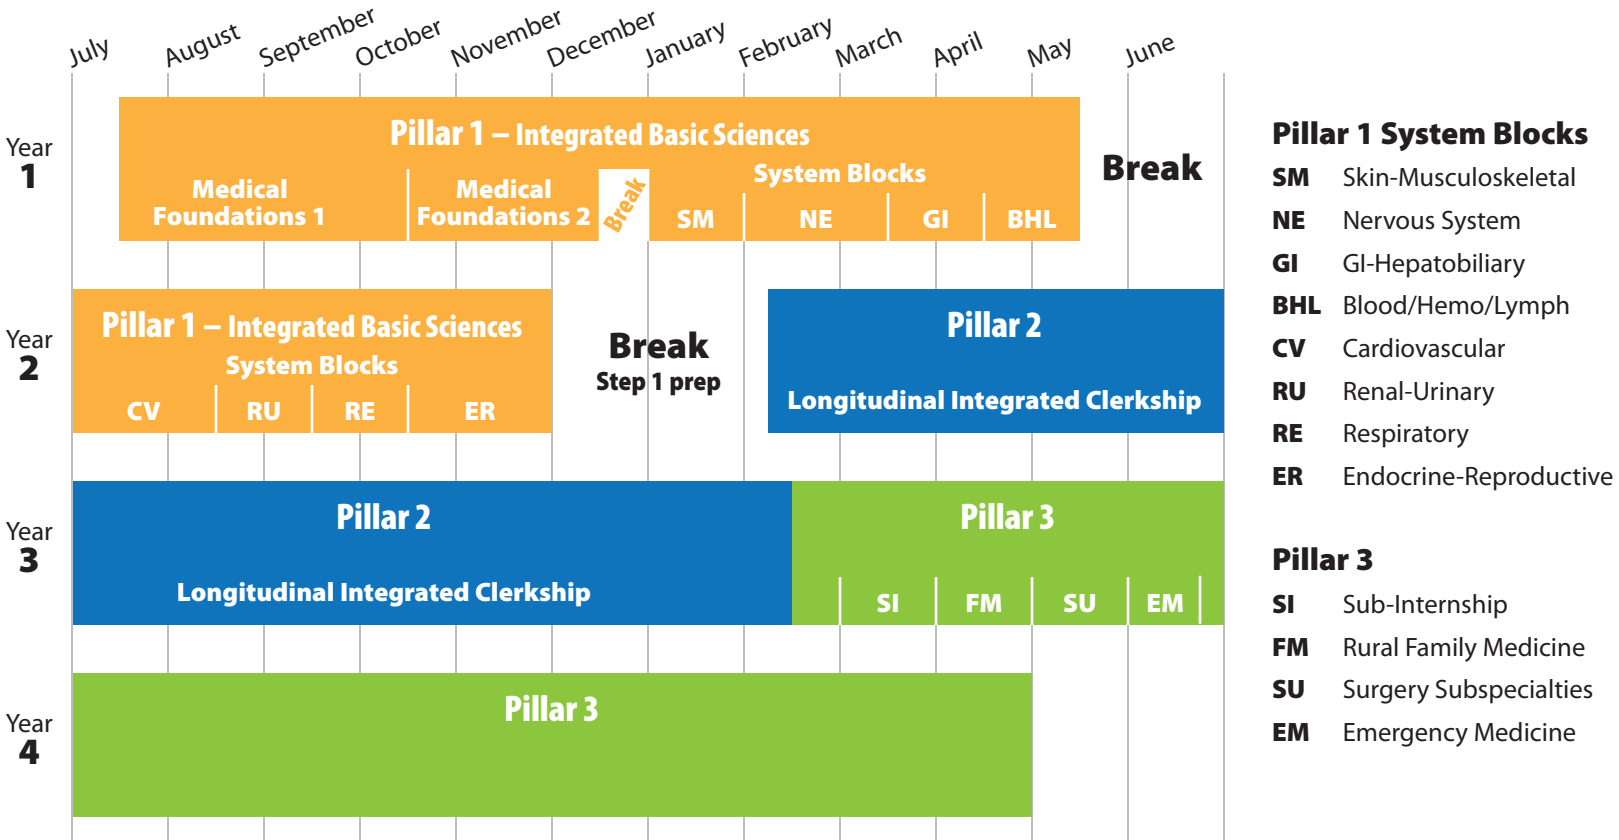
July August September October November December January February March April May June

Year 1

Pillar 1 – Integrated Basic Sciences

Medical Foundations 1

Medical Foundations 2

Break

System Blocks

SM NE GI BHL

Break

Year 2

Pillar 1 – Integrated Basic Sciences

System Blocks

CV RU RE ER

Break

Step 1 prep

Pillar 2

Longitudinal Integrated Clerkship

Year 3

Pillar 2

Longitudinal Integrated Clerkship

Pillar 3

SI FM SU EM

Year 4

Pillar 3

**Pillar 1 System Blocks**

| | |
|---|---|
| SM | Skin-Musculoskeletal |
| NE | Nervous System |
| GI | GI-Hepatobiliary |
| BHL | Blood/Hemo/Lymph |
| CV | Cardiovascular |
| RU | Renal-Urinary |
| RE | Respiratory |
| ER | Endocrine-Reproductive |

**Pillar 3**

| | |
|---|---|
| SI | Sub-Internship |
| FM | Rural Family Medicine |
| SU | Surgery Subspecialties |
| EM | Emergency Medicine |